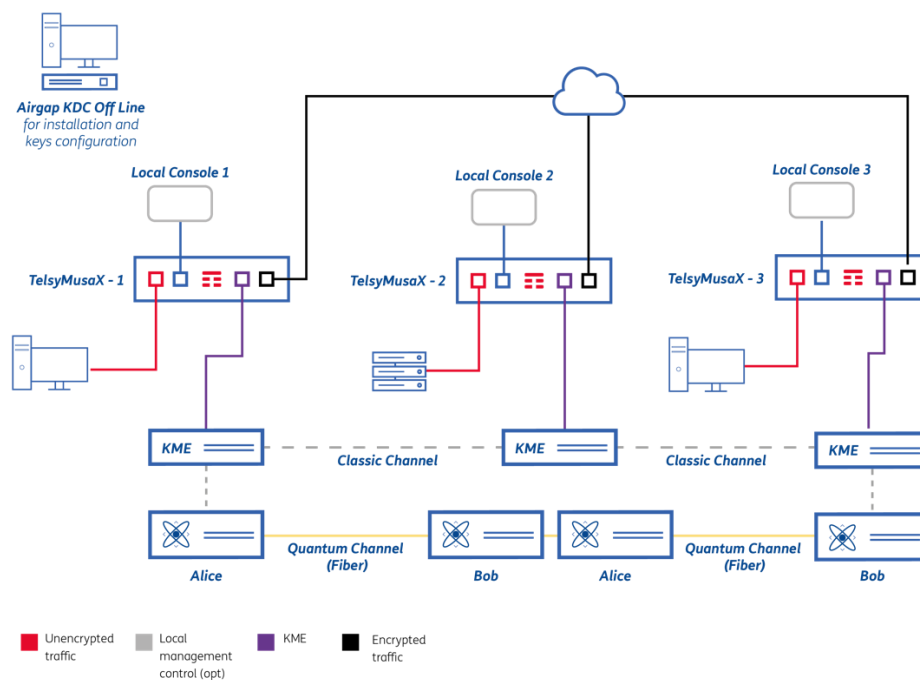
Airgap KDC Off Line
for installation and keys configuration

Local Console 1

Local Console 2

Local Console 3

TelsyMusaX - 1

TelsyMusaX - 2

TelsyMusaX - 3

KME

KME

KME

Classic Channel

Classic Channel

Alice

Quantum Channel (Fiber)

Bob

Alice

Quantum Channel (Fiber)

Bob

Unencrypted traffic

Local management control (opt)

KME

Encrypted traffic